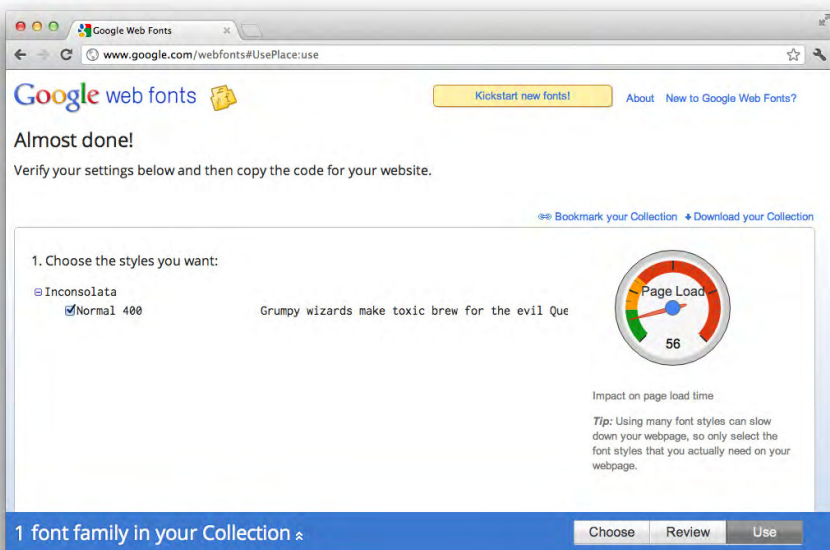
Google Web Fonts

www.google.com/webfonts#UsePlace:use

Google web fonts

Kickstart new fonts!

About New to Google Web Fonts?

Almost done!

Verify your settings below and then copy the code for your website.

Bookmark your Collection + Download your Collection

1. Choose the styles you want:

Inconsolata

Normal 400

Grumpy wizards make toxic brew for the evil Que

Page Load

56

Impact on page load time

*Tip:* Using many font styles can slow down your webpage, so only select the font styles that you actually need on your webpage.

1 font family in your Collection

Choose Review Use